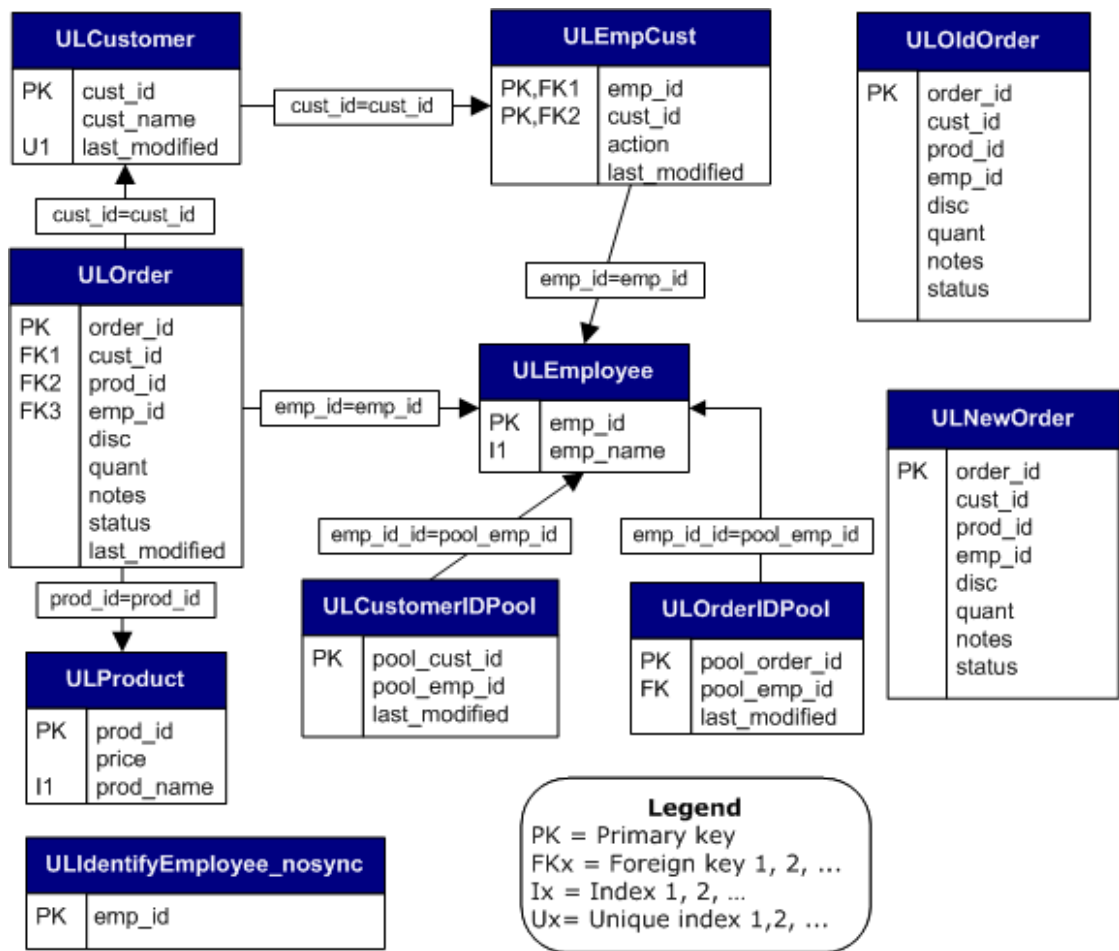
ULCustomer

| | |
|---|---|
| PK | cust_id |
| | cust_name |
| U1 | last_modified |

cust_id=cust_id

ULEmpCust

| | |
|---|---|
| PK,FK1 | emp_id |
| PK,FK2 | cust_id |
| | action |
| | last_modified |

ULOldOrder

| | |
|---|---|
| PK | order_id |
| | cust_id |
| | prod_id |
| | emp_id |
| | disc |
| | quant |
| | notes |
| | status |

cust_id=cust_id

emp_id=emp_id

ULOrder

| | |
|---|---|
| PK | order_id |
| FK1 | cust_id |
| FK2 | prod_id |
| FK3 | emp_id |
| | disc |
| | quant |
| | notes |
| | status |
| | last_modified |

emp_id=emp_id

ULEmployee

| | |
|---|---|
| PK | emp_id |
| I1 | emp_name |

ULNewOrder

| | |
|---|---|
| PK | order_id |
| | cust_id |
| | prod_id |
| | emp_id |
| | disc |
| | quant |
| | notes |
| | status |

emp_id_id=pool_emp_id

emp_id_id=pool_emp_id

prod_id=prod_id

ULCustomerIDPool

| | |
|---|---|
| PK | pool_cust_id |
| | pool_emp_id |
| | last_modified |

ULOrderIDPool

| | |
|---|---|
| PK | pool_order_id |
| FK | pool_emp_id |
| | last_modified |

ULProduct

| | |
|---|---|
| PK | prod_id |
| | price |
| I1 | prod_name |

Legend
PK = Primary key
FKx = Foreign key 1, 2, ...
Ix = Index 1, 2, ...
Ux= Unique index 1,2, ...

ULIdentifyEmployee_nosync

| | |
|---|---|
| PK | emp_id |